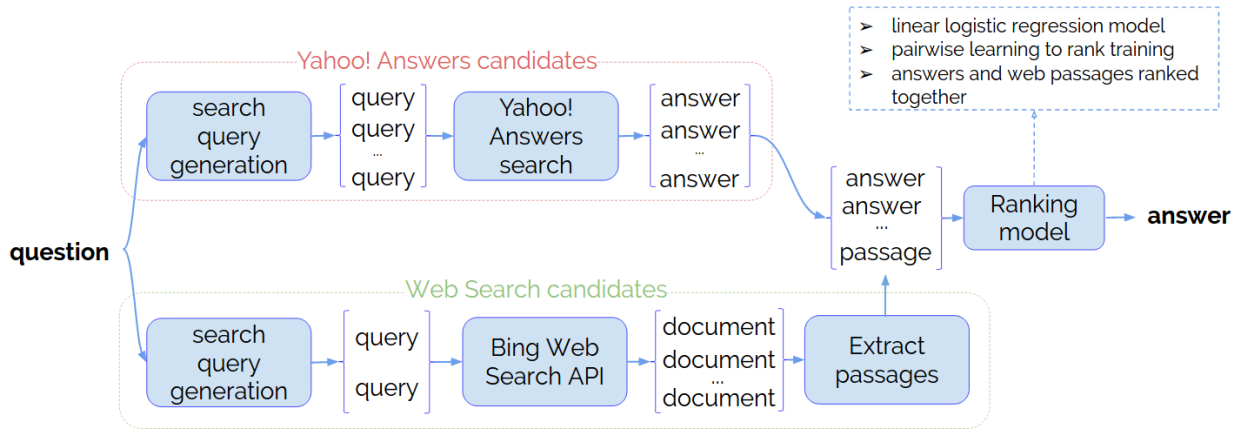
➤ linear logistic regression model
➤ pairwise learning to rank training
➤ answers and web passages ranked together

Yahoo! Answers candidates

search query generation

query
query
...
query

Yahoo! Answers search

answer
answer
...
answer

question

answer
answer
...
passage

Ranking model

answer

Web Search candidates

search query generation

query
query

Bing Web Search API

document
document
...
document

Extract passages